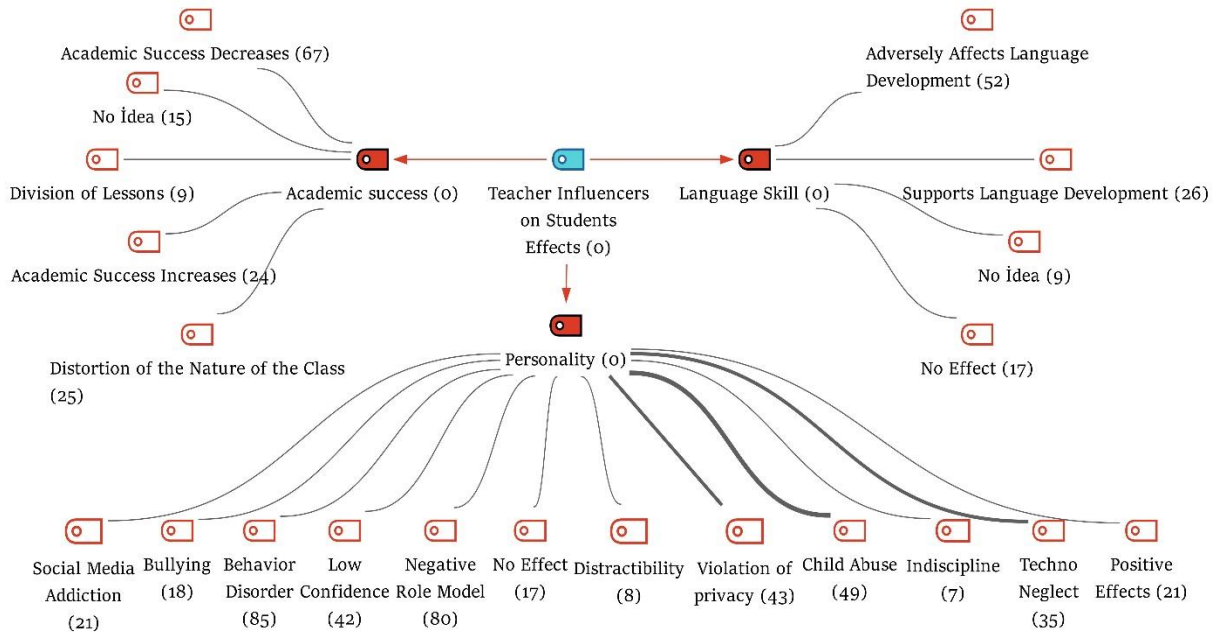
Academic Success Decreases (67)

No İdea (15)

Division of Lessons (9)

Academic success (0)

Academic Success Increases (24)

Distortion of the Nature of the Class (25)

Teacher Influencers on Students Effects (0)

Adversely Affects Language Development (52)

Language Skill (0)

Supports Language Development (26)

No İdea (9)

No Effect (17)

Personality (0)

Social Media Addiction (21)

Bullying (18)

Behavior Disorder (85)

Low Confidence (42)

Negative Role Model (80)

No Effect (17)

Distractibility (8)

Violation of privacy (43)

Child Abuse (49)

Indiscipline (7)

Techno Neglect (35)

Positive Effects (21)